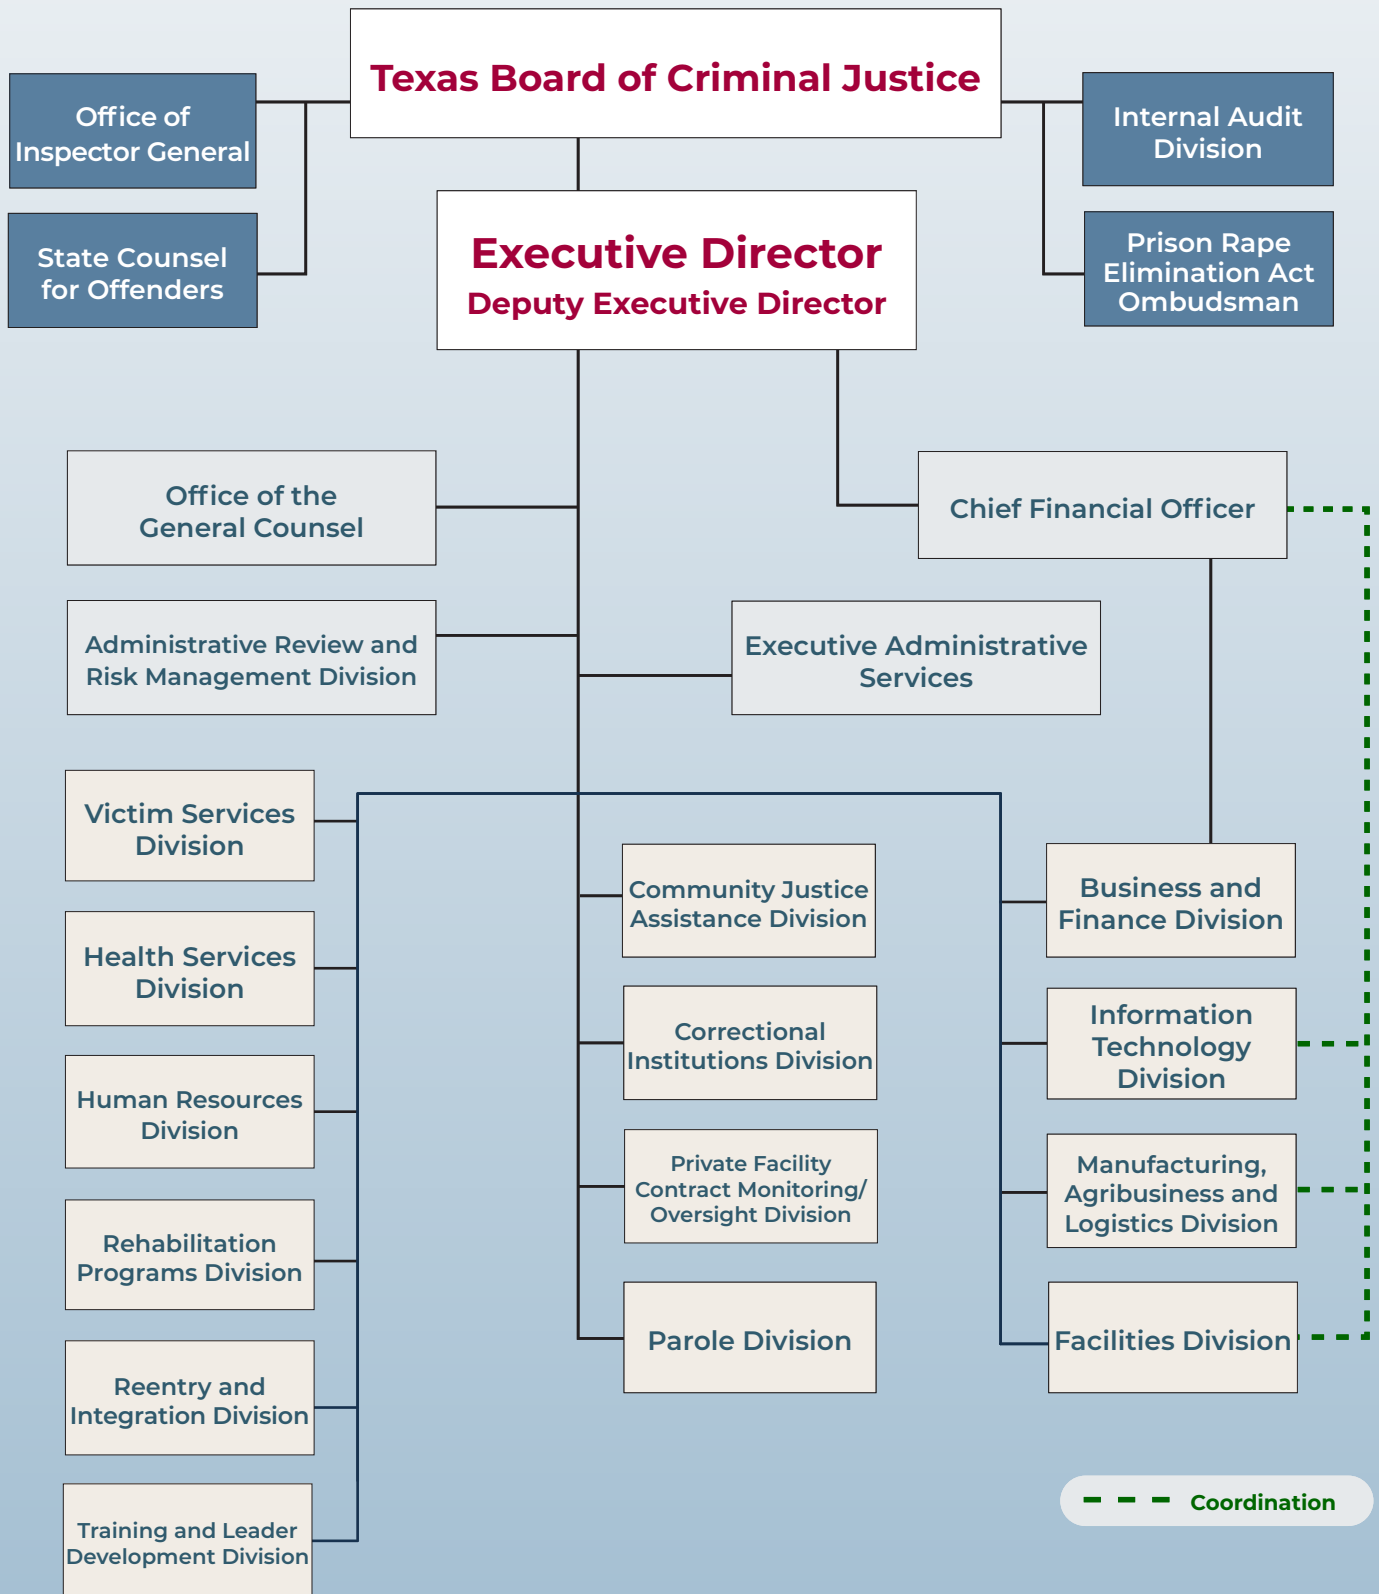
Texas Board of Criminal Justice

Office of Inspector General

State Counsel for Offenders

Internal Audit Division

Prison Rape Elimination Act Ombudsman

Executive Director
Deputy Executive Director

Office of the General Counsel

Chief Financial Officer

Administrative Review and Risk Management Division

Executive Administrative Services

Victim Services Division

Health Services Division

Human Resources Division

Rehabilitation Programs Division

Reentry and Integration Division

Training and Leader Development Division

Community Justice Assistance Division

Correctional Institutions Division

Private Facility Contract Monitoring/ Oversight Division

Parole Division

Business and Finance Division

Information Technology Division

Manufacturing, Agribusiness and Logistics Division

Facilities Division

Coordination